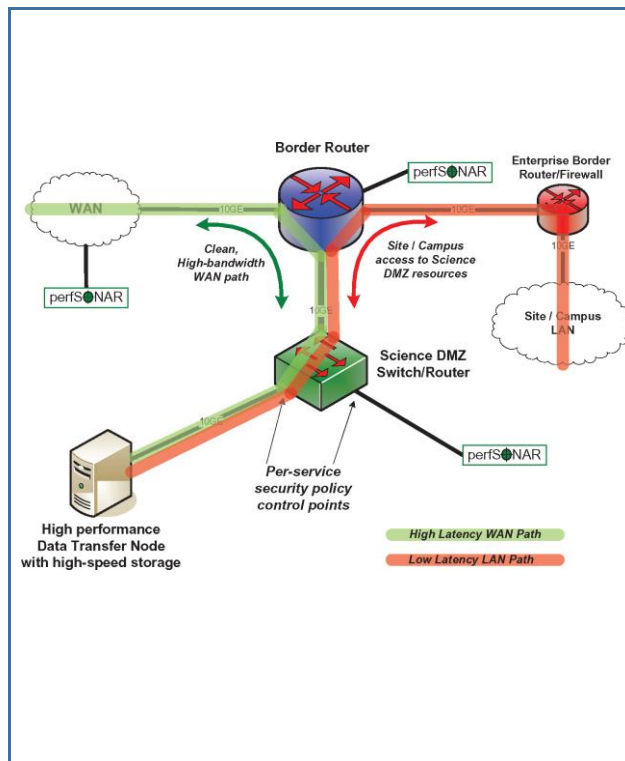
Border Router

perfSONAR

Enterprise Border Router/Firewall

WAN

10GE

10GE

Clean, High-bandwidth WAN path

Site / Campus access to Science DMZ resources

10GE

perfSONAR

10GE

Site / Campus LAN

Science DMZ Switch/Router

10GE

perfSONAR

Per-service security policy control points

High performance Data Transfer Node with high-speed storage

High Latency WAN Path

Low Latency LAN Path